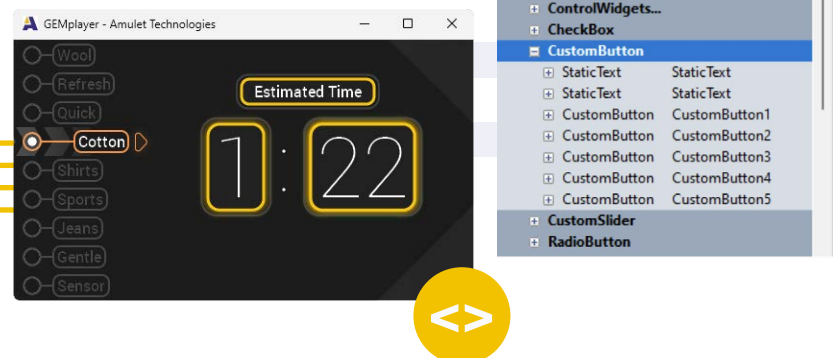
GEMplayer - Amulet Technologies

Wool
Refresh
Quick
Cotton
Shirts
Sports
Jeans
Gentle
Sensor

Estimated Time

1 : 22

ControlWidgets...
CheckBox
CustomButton
StaticText StaticText
StaticText StaticText
CustomButton CustomButton1
CustomButton CustomButton2
CustomButton CustomButton3
CustomButton CustomButton4
CustomButton CustomButton5
CustomSlider
RadioButton

<>